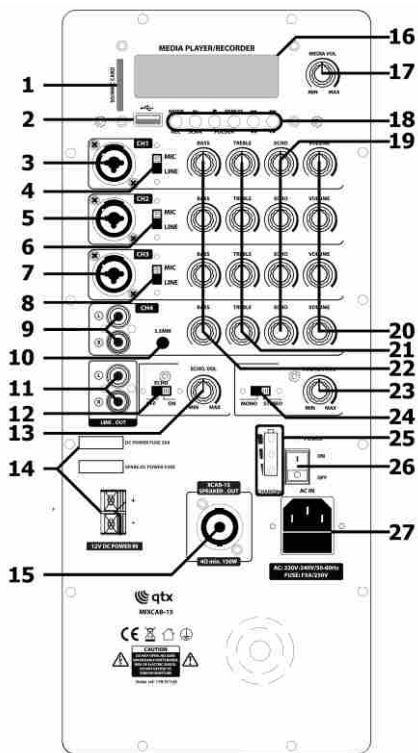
MEDIA PLAYER/RECORDER
16
MEDIA VOL
17
MIN MAX
1
SD/MMC CARD
2
18
19
CH1
BASS TREBLE ECHO VOLUME
3
MIC
4
LINE
CH2
BASS TREBLE ECHO VOLUME
5
MIC
6
LINE
CH3
BASS TREBLE ECHO VOLUME
7
MIC
8
LINE
CH4
BASS TREBLE ECHO VOLUME
9
20
3.5MM
10
21
22
L
R
11
LINE OUT
ECHO
OFF ON
12
ECHO VOL
13
MIN MAX
MONO STEREO
23
MIN MAX
24
25
14
DC POWER FUSE 10A
SPEAKER POWER FUSE
POWER
ON
OFF
26
AC IN
27
12V DC POWER IN
XCAB-15 SPEAKER - OUT
15
4Ω min. 150W
AC: 220V-240V/50-60Hz FUSE: T3A/250V
qtx
MIXCAB-15
CAUTION